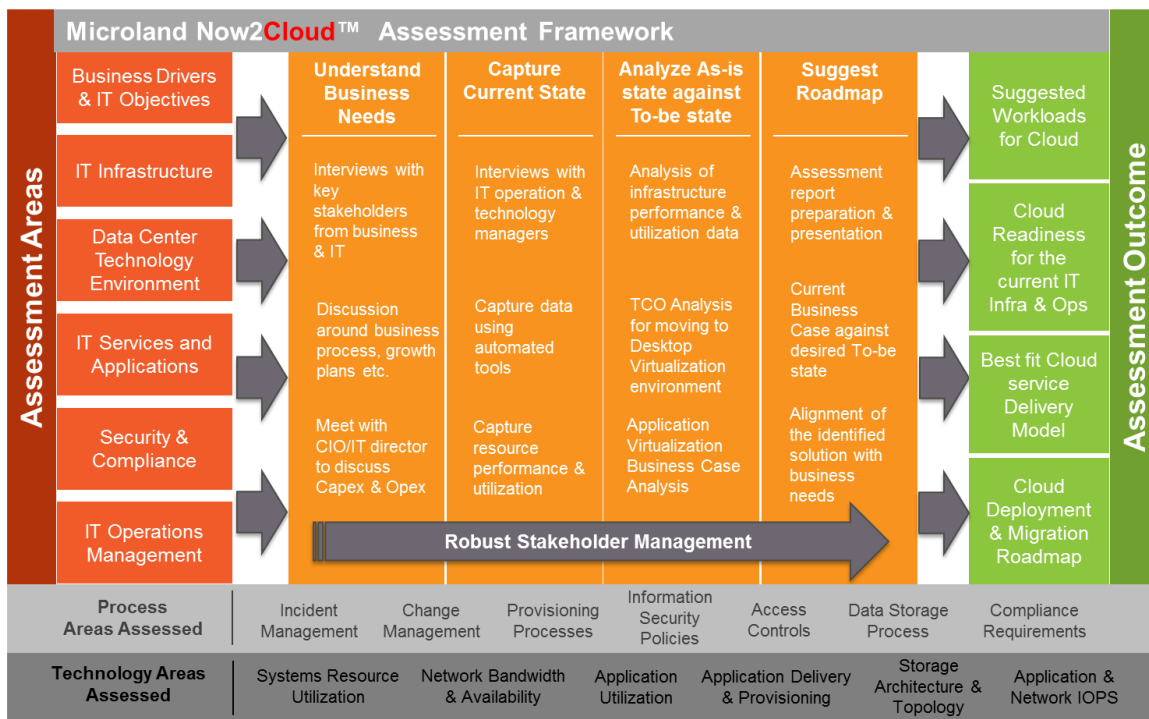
Microland Now2Cloud™ Assessment Framework

Assessment Areas

Business Drivers & IT Objectives

IT Infrastructure

Data Center Technology Environment

IT Services and Applications

Security & Compliance

IT Operations Management

Understand Business Needs

Interviews with key stakeholders from business & IT

Discussion around business process, growth plans etc.

Meet with CIO/IT director to discuss Capex & Opex

Capture Current State

Interviews with IT operation & technology managers

Capture data using automated tools

Capture resource performance & utilization

Analyze As-is state against To-be state

Analysis of infrastructure performance & utilization data

TCO Analysis for moving to Desktop Virtualization environment

Application Virtualization Business Case Analysis

Suggest Roadmap

Assessment report preparation & presentation

Current Business Case against desired To-be state

Alignment of the identified solution with business needs

Robust Stakeholder Management

Suggested Workloads for Cloud

Cloud Readiness for the current IT Infra & Ops

Best fit Cloud service Delivery Model

Cloud Deployment & Migration Roadmap

Assessment Outcome

| Process Areas Assessed | Incident Management | Change Management | Provisioning Processes | Information Security Policies | Access Controls | Data Storage Process | Compliance Requirements |
|---|---|---|---|---|---|---|---|
| Technology Areas Assessed | Systems Resource Utilization | Network Bandwidth & Availability | Application Utilization | Application Delivery & Provisioning | Storage Architecture & Topology | Application & Network IOPS | |